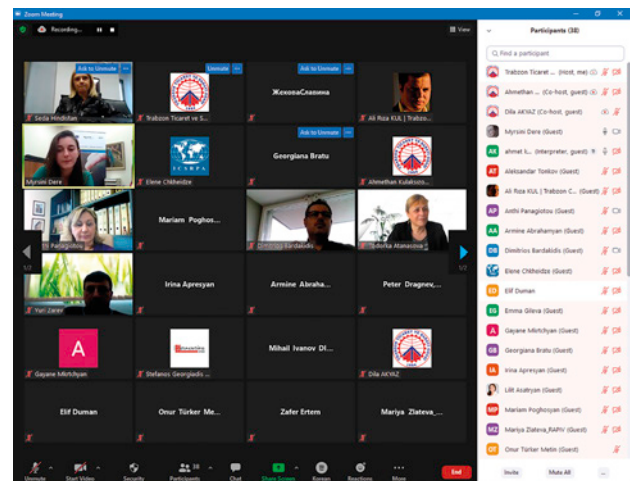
Zoom Meeting

Recording...

View

Ask to Unmute
Seda Hindistan

Unmute
Trabzon Ticaret ve S...

Ask to Unmute
ЖековаСлавина

Ali Rıza KUL | Trabzo...

Myrsini Dere

Elene Chkheidze

Ask to Unmute
Georgiana Bratu

Ahmethan Kulaksız...

...s Panagiotou

Mariam Poghos...

Dimitrios Bardakidis

...aedorka Atanasova

1/2

1/2

Yuri Zarev

Irina Apresyan

Armine Abraha...

Peter Dragnev,...

A
Gayane Mirtchyan

Stefanos Georgiadis ...

Mihail Ivanov DI...

Dila AKYAZ

Elif Duman

Onur Türker Me...

Zafer Ertem

Mariya Zlateva_...

Unmute

Start Video

Security

Participants 38

Chat

Share Screen

Korean

Reactions

More

End

Participants (38)

Find a participant

Trabzon Ticaret ... (Host, me)

Ahmethan ... (Co-host, guest)

Dila AKYAZ (Co-host, guest)

Myrsini Dere (Guest)

ahmet I... (Interpreter, guest)

Aleksandar Tonkov (Guest)

Ali Rıza KUL | Trabzon C... (Guest)

Anthi Panagiotou (Guest)

Armine Abrahamyan (Guest)

Dimitrios Bardakidis (Guest)

Elene Chkheidze (Guest)

Elif Duman

Emma Gileva (Guest)

Gayane Mirtchyan (Guest)

Georgiana Bratu (Guest)

Irina Apresyan (Guest)

Lilit Asatryan (Guest)

Mariam Poghosyan (Guest)

Mariya Zlateva_RAPIV (Guest)

Onur Türker Metin (Guest)

Invite

Mute All

...